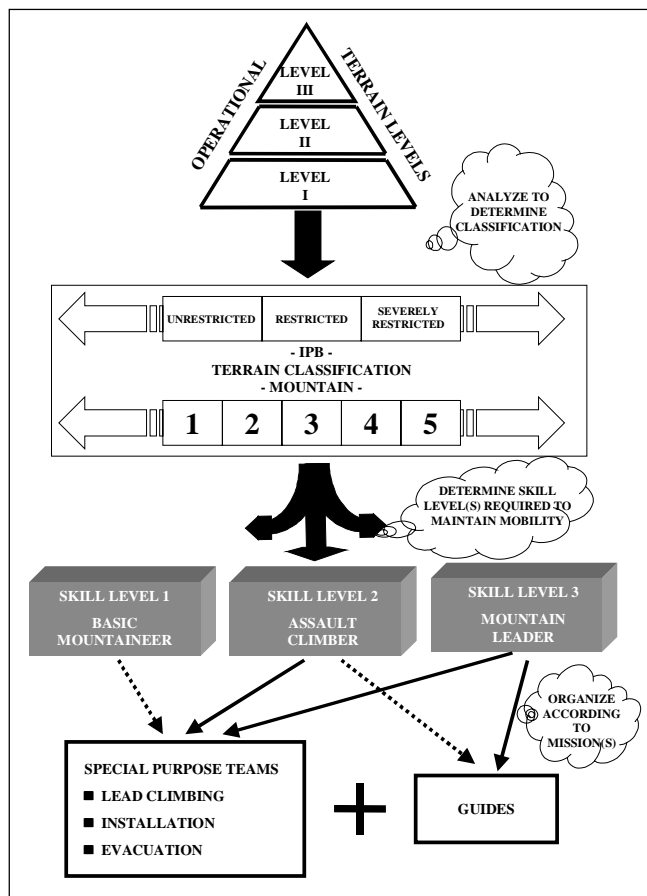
OPERATIONAL TERRAIN LEVELS

LEVEL III

LEVEL II

LEVEL I

ANALYZE TO DETERMINE CLASSIFICATION

UNRESTRICTED

RESTRICTED

SEVERELY RESTRICTED

- IPB -
TERRAIN CLASSIFICATION
- MOUNTAIN -

| 1 | 2 | 3 | 4 | 5 |
|---|---|---|---|---|

DETERMINE SKILL LEVEL(S) REQUIRED TO MAINTAIN MOBILITY

SKILL LEVEL 1
BASIC MOUNTAINEER

SKILL LEVEL 2
ASSAULT CLIMBER

SKILL LEVEL 3
MOUNTAIN LEADER

ORGANIZE ACCORDING TO MISSION(S)

SPECIAL PURPOSE TEAMS
■ LEAD CLIMBING
■ INSTALLATION
■ EVACUATION

+

GUIDES